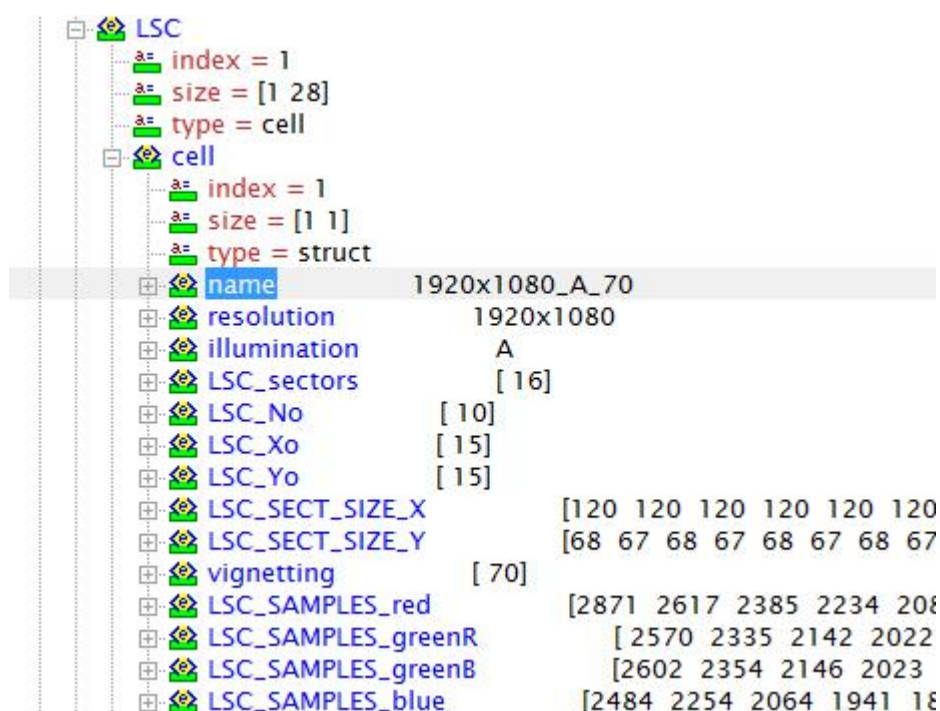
LSC
index = 1
size = [1 28]
type = cell
cell
index = 1
size = [1 1]
type = struct
name 1920x1080_A_70
resolution 1920x1080
illumination A
LSC_sectors [ 16]
LSC_No [ 10]
LSC_Xo [ 15]
LSC_Yo [ 15]
LSC_SECT_SIZE_X [120 120 120 120 120 120
LSC_SECT_SIZE_Y [68 67 68 67 68 67 68 67
vignetting [ 70]
LSC_SAMPLES_red [2871 2617 2385 2234 208
LSC_SAMPLES_greenR [ 2570 2335 2142 2022
LSC_SAMPLES_greenB [2602 2354 2146 2023
LSC_SAMPLES_blue [2484 2254 2064 1941 18